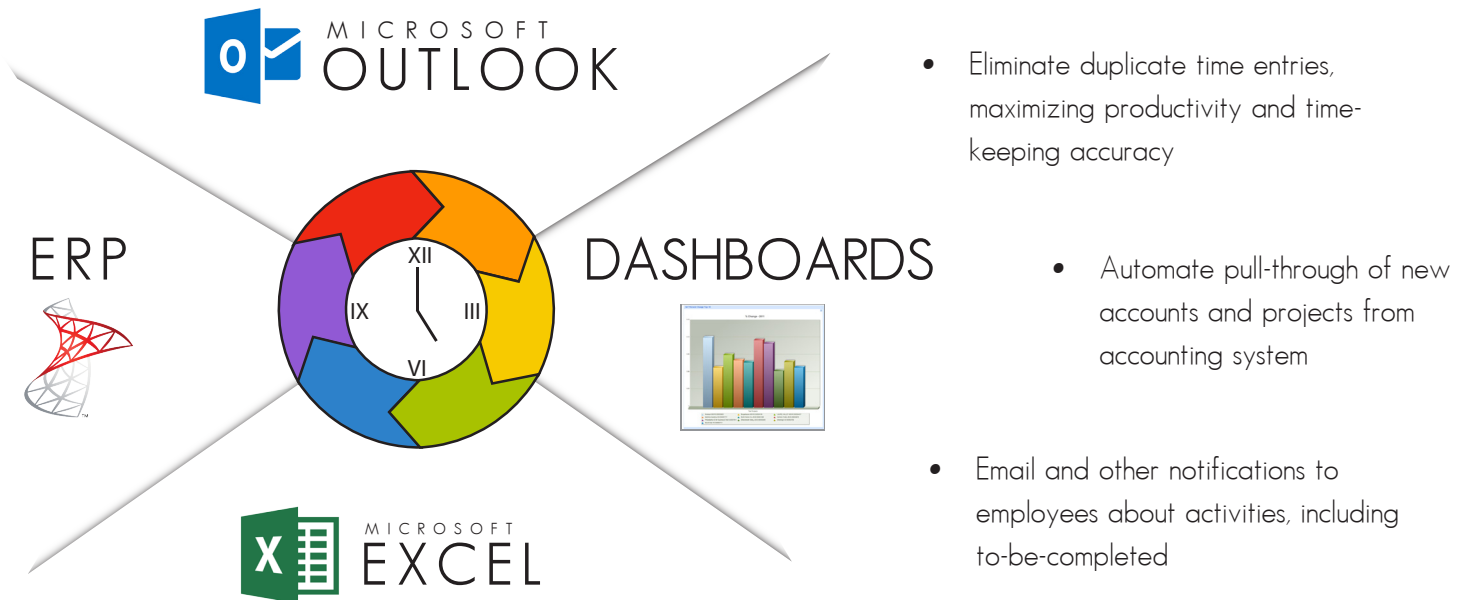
MICROSOFT OUTLOOK

ERP

XII
IX
III
VI

DASHBOARDS

MICROSOFT EXCEL

• Eliminate duplicate time entries, maximizing productivity and time-keeping accuracy

• Automate pull-through of new accounts and projects from accounting system

• Email and other notifications to employees about activities, including to-be-completed